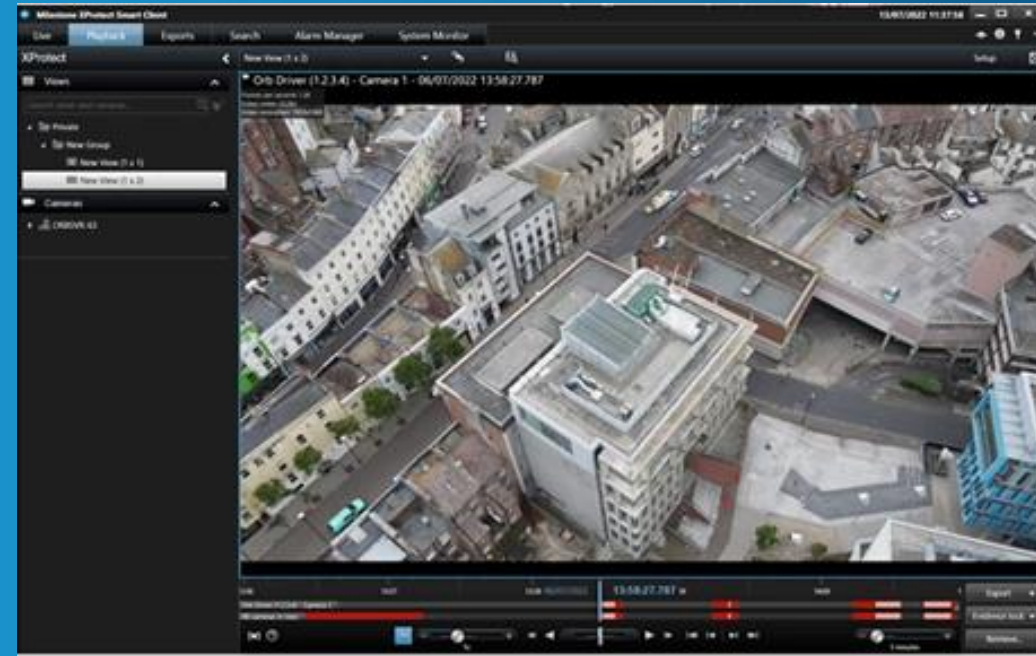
Milestone XProtect Smart Client

13/07/2022 11:37:34

Live

Playback

Exports

Search

Alarm Manager

System Monitor

XProtect

New View (1 x 2)

Setup

Views

Private

New Group

New View (1 x 1)

New View (1 x 2)

Cameras

ORBSVR-02

Orb Driver (1.2.3.4) - Camera 1 - 06/07/2022 13:58:27.787

13:58:27.787

Export

Evidence lock

Retrieve...